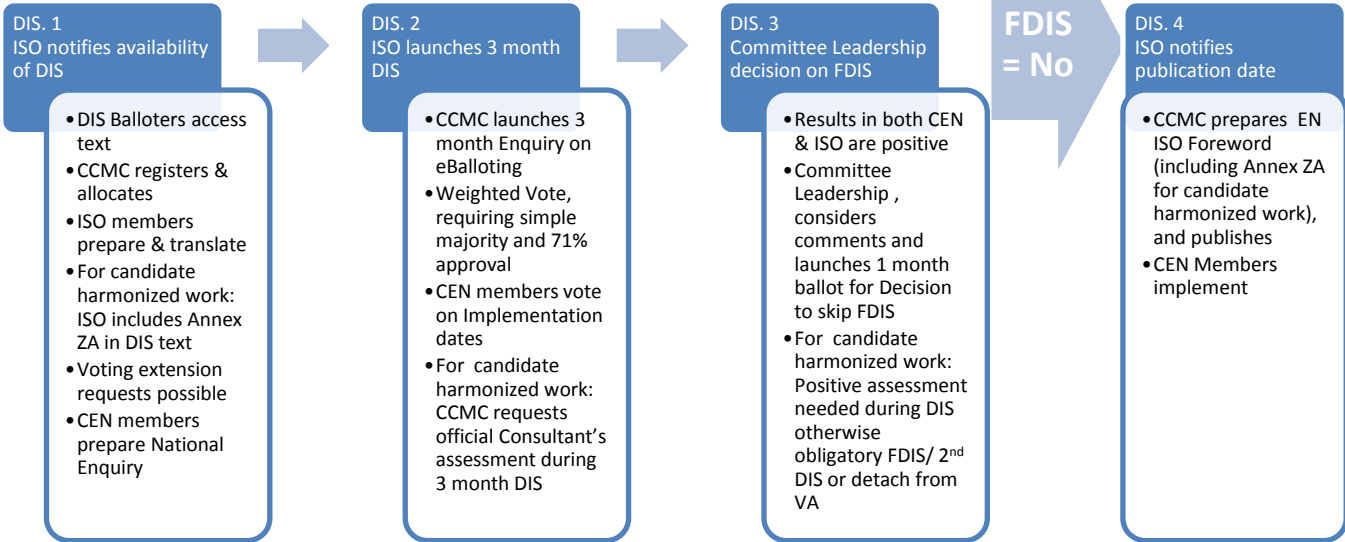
DIS. 1
ISO notifies availability of DIS

• DIS Balloters access text
• CCMC registers & allocates
• ISO members prepare & translate
• For candidate harmonized work: ISO includes Annex ZA in DIS text
• Voting extension requests possible
• CEN members prepare National Enquiry

DIS. 2
ISO launches 3 month DIS

• CCMC launches 3 month Enquiry on eBalloting
• Weighted Vote, requiring simple majority and 71% approval
• CEN members vote on Implementation dates
• For candidate harmonized work: CCMC requests official Consultant's assessment during 3 month DIS

DIS. 3
Committee Leadership decision on FDIS

• Results in both CEN & ISO are positive
• Committee Leadership , considers comments and launches 1 month ballot for Decision to skip FDIS
• For candidate harmonized work: Positive assessment needed during DIS otherwise obligatory FDIS/ 2$^{nd}$ DIS or detach from VA

FDIS = No

DIS. 4
ISO notifies publication date

• CCMC prepares EN ISO Foreword (including Annex ZA for candidate harmonized work), and publishes
• CEN Members implement